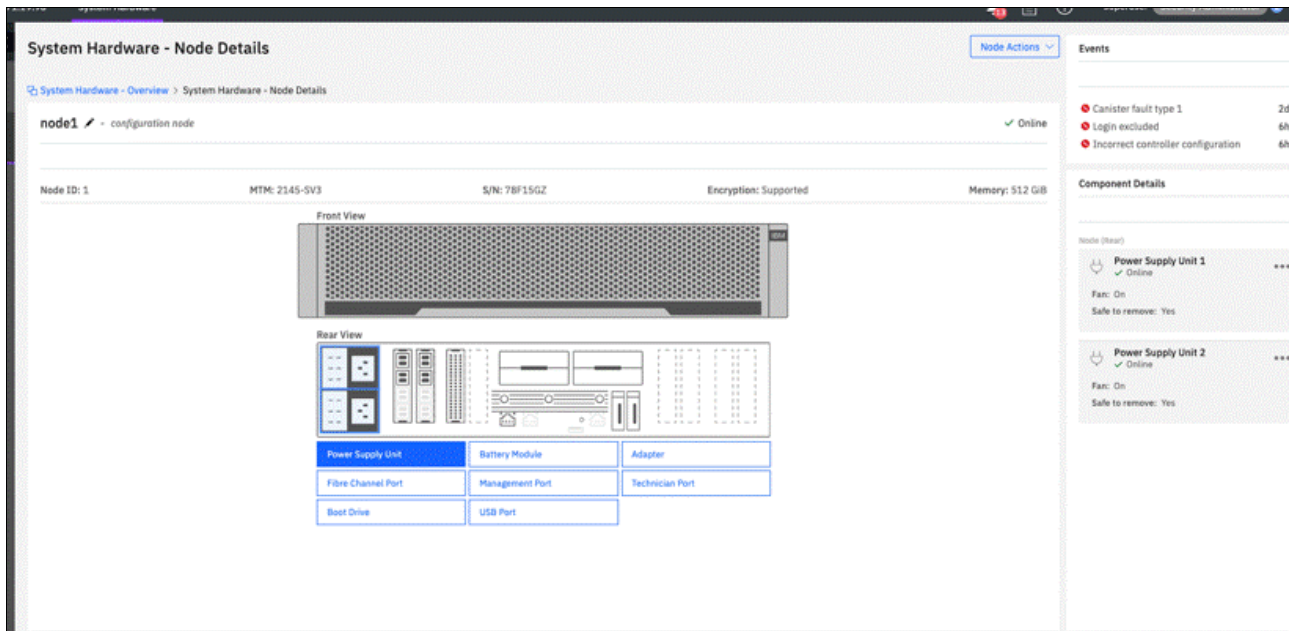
System Hardware

System Hardware - Node Details

Node Actions

System Hardware - Overview > System Hardware - Node Details

node1 - configuration node

✓ Online

Node ID: 1

MTM: 2145-SV3

S/N: 78F15GZ

Encryption: Supported

Memory: 512 GiB

Front View

IBM

Rear View

Power Supply Unit

Battery Module

Adapter

Fibre Channel Port

Management Port

Technician Port

Boot Drive

USB Port

Events

Canister fault type 1 2d

Login excluded 6h

Incorrect controller configuration 6h

Component Details

Node (Rear)

Power Supply Unit 1
✓ Online

Fan: On

Safe to remove: Yes

Power Supply Unit 2
✓ Online

Fan: On

Safe to remove: Yes